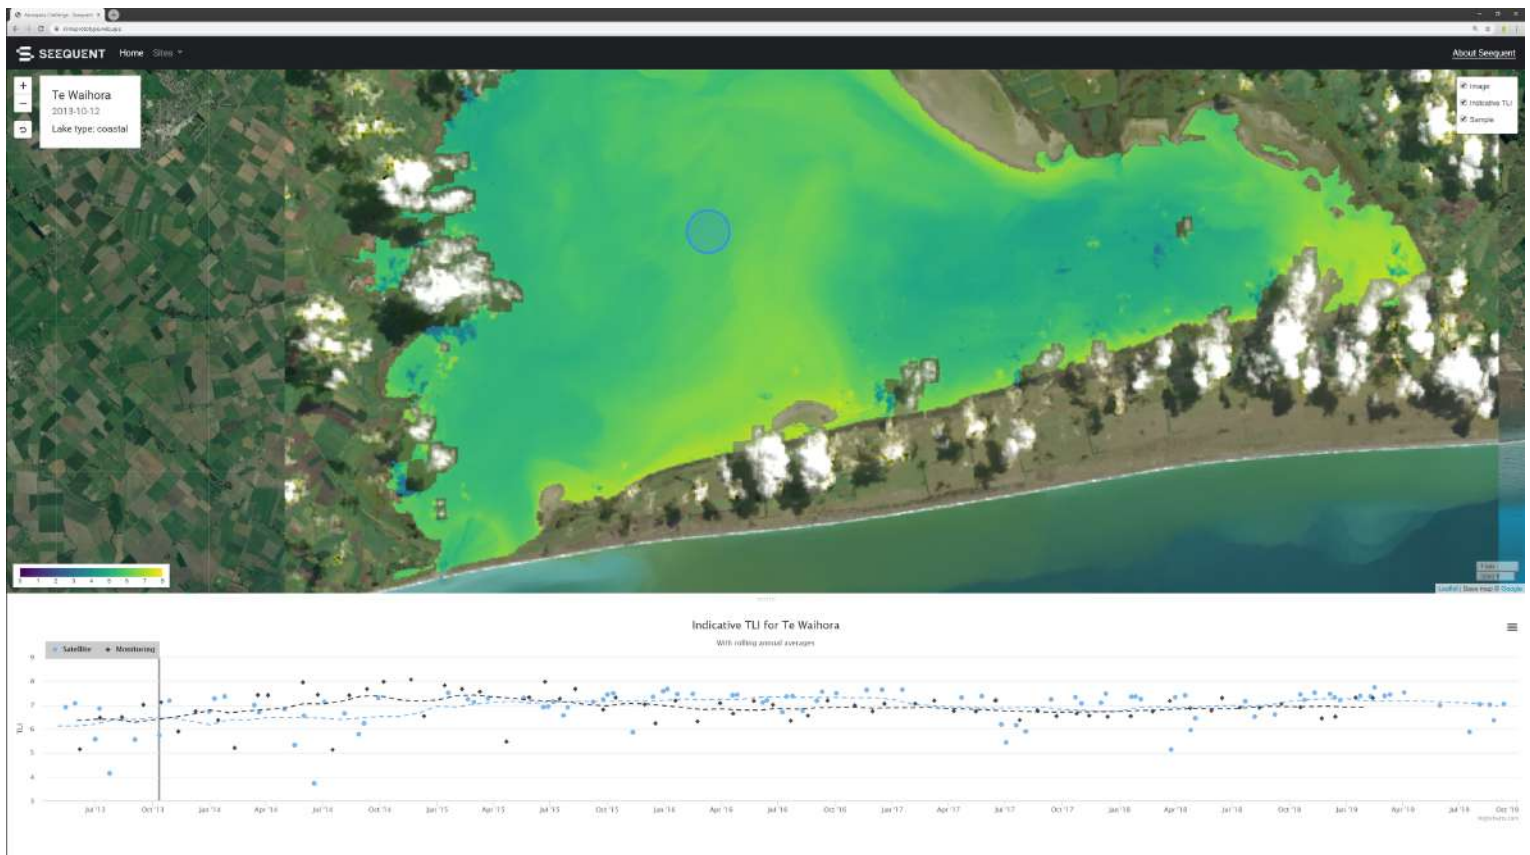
SEEQUENT Home Sites

About Seequent

+
−

Te Waihora
2013-10-12
Lake type: coastal

Image
Indicative TLI
Sample

Leaflet | Base map © Google

Indicative TLI for Te Waihora
With rolling annual averages

Satellite Monitoring

9
8
7
6
5
4
3

TLI

Jul '13 Oct '13 Jan '14 Apr '14 Jul '14 Oct '14 Jan '15 Apr '15 Jul '15 Oct '15 Jan '16 Apr '16 Jul '16 Oct '16 Jan '17 Apr '17 Jul '17 Oct '17 Jan '18 Apr '18 Jul '18 Oct '18 Jan '19 Apr '19 Jul '19 Oct '19